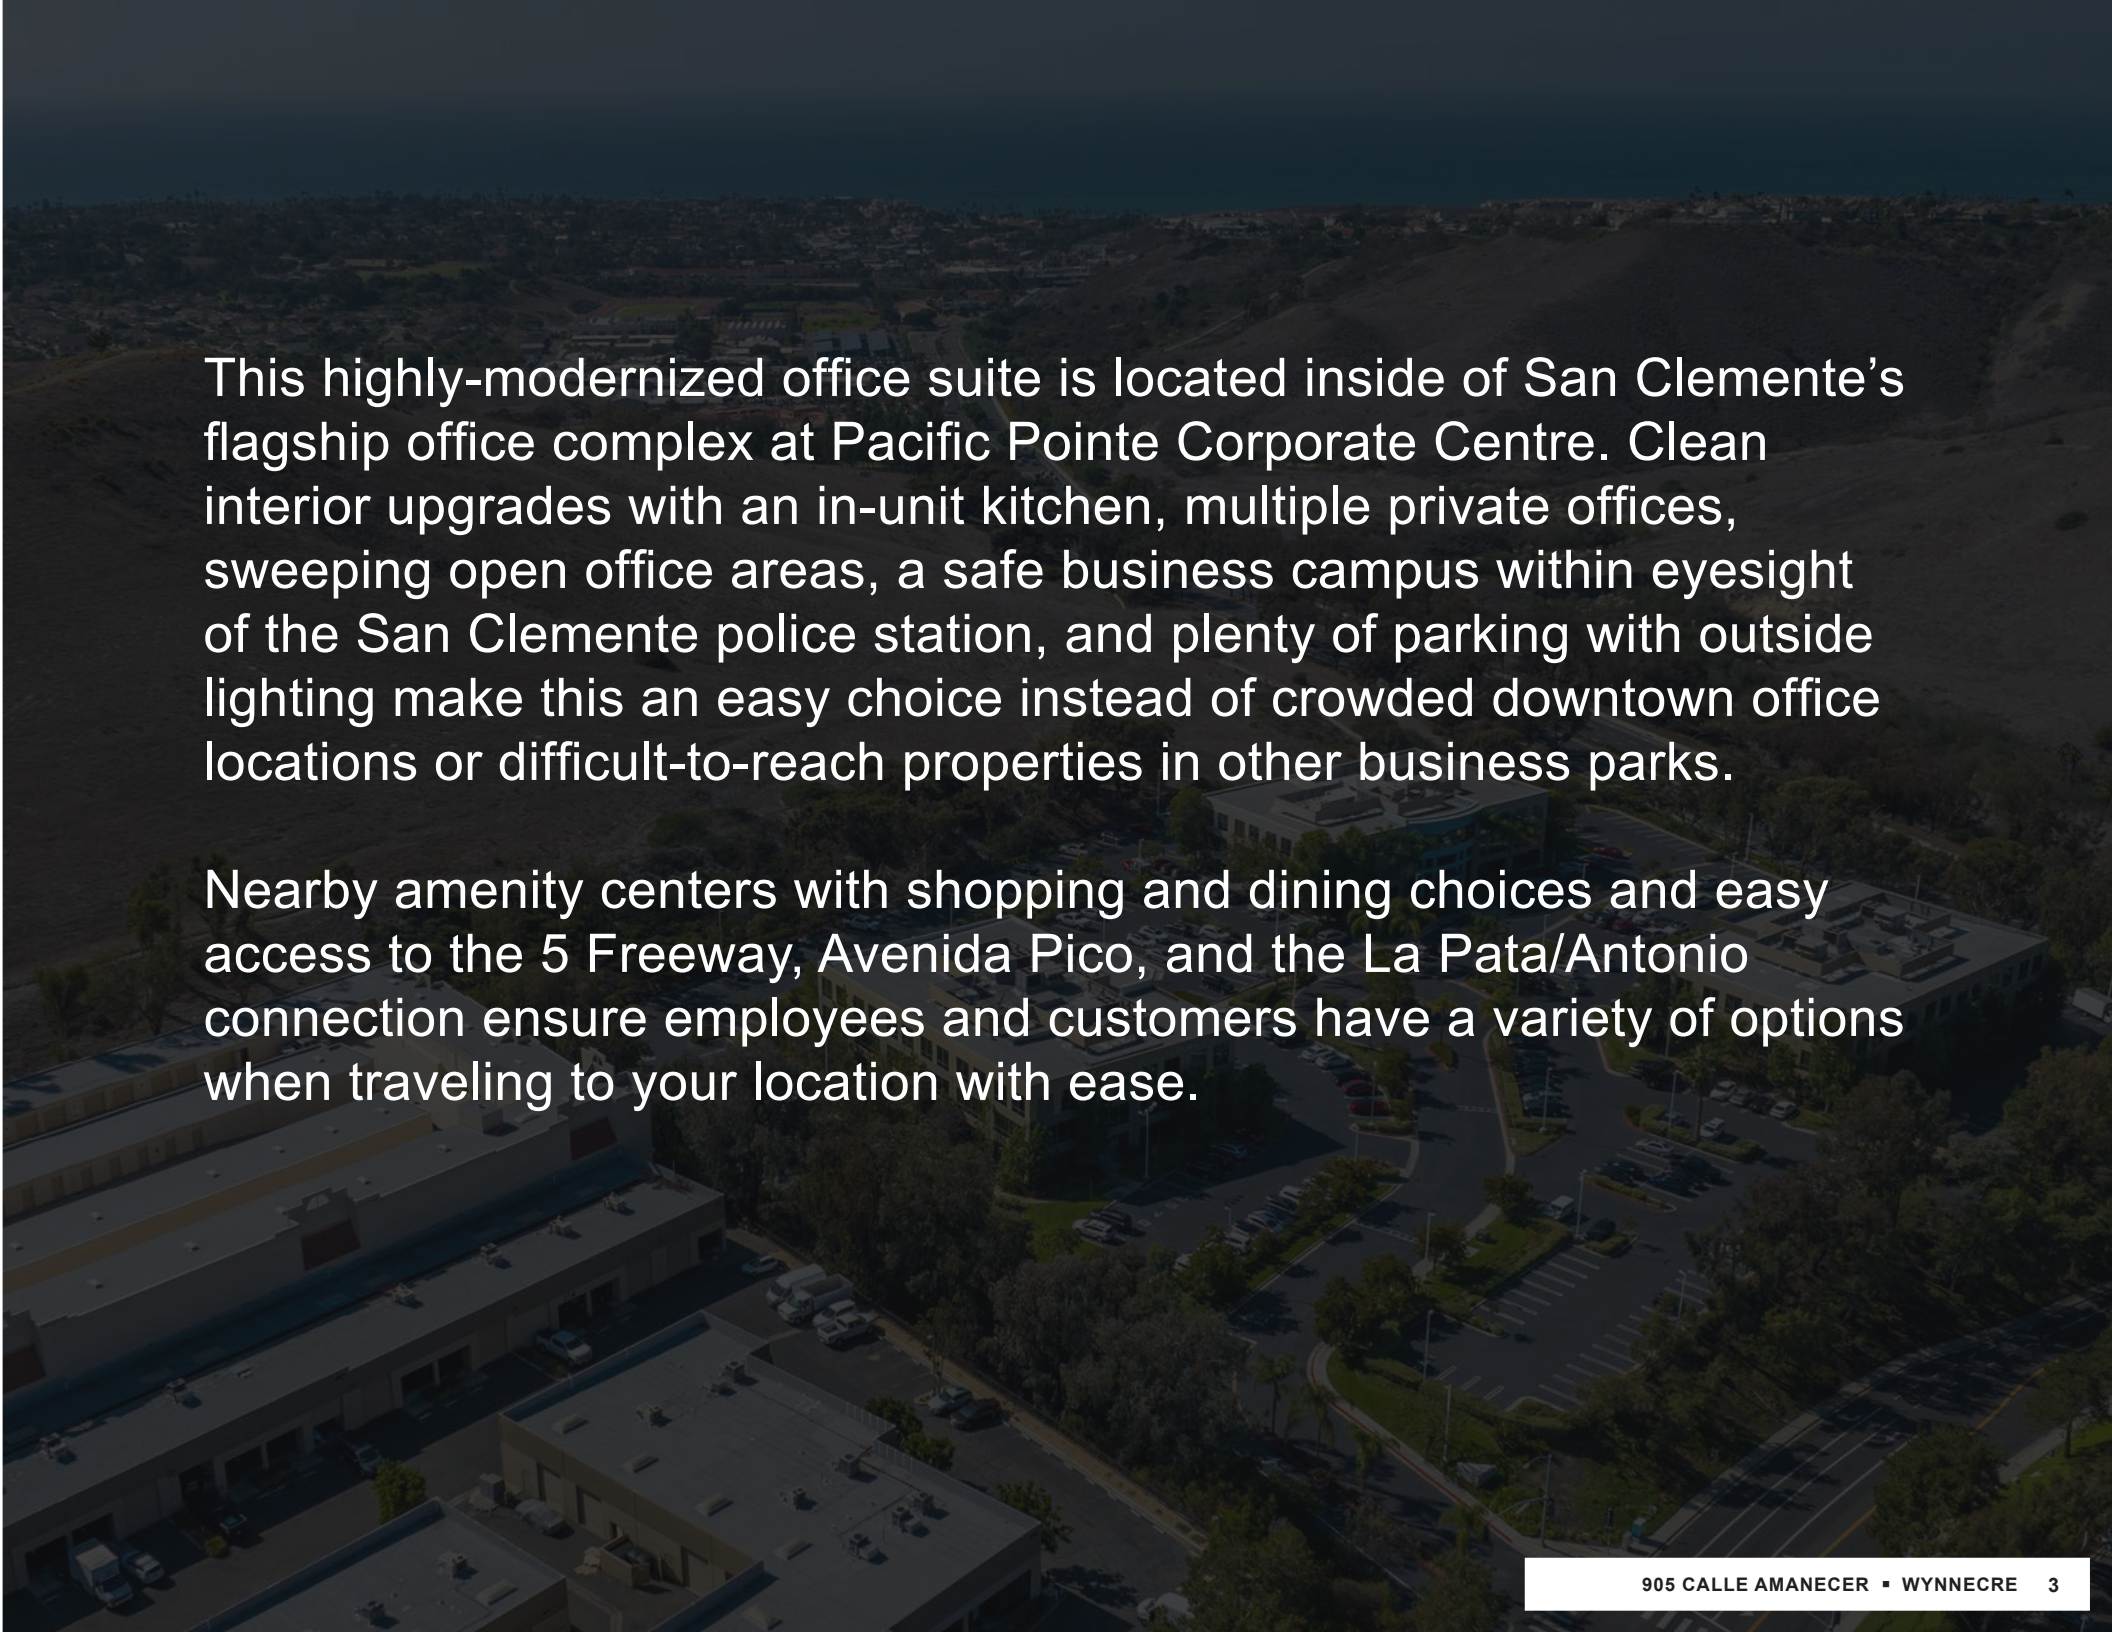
This highly-modernized office suite is located inside of San Clemente’s flagship office complex at Pacific Pointe Corporate Centre. Clean interior upgrades with an in-unit kitchen, multiple private offices, sweeping open office areas, a safe business campus within eyesight of the San Clemente police station, and plenty of parking with outside lighting make this an easy choice instead of crowded downtown office locations or difficult-to-reach properties in other business parks.

Nearby amenity centers with shopping and dining choices and easy access to the 5 Freeway, Avenida Pico, and the La Pata/Antonio connection ensure employees and customers have a variety of options when traveling to your location with ease.

905 CALLE AMANECER ▪ WYNNECRE 3